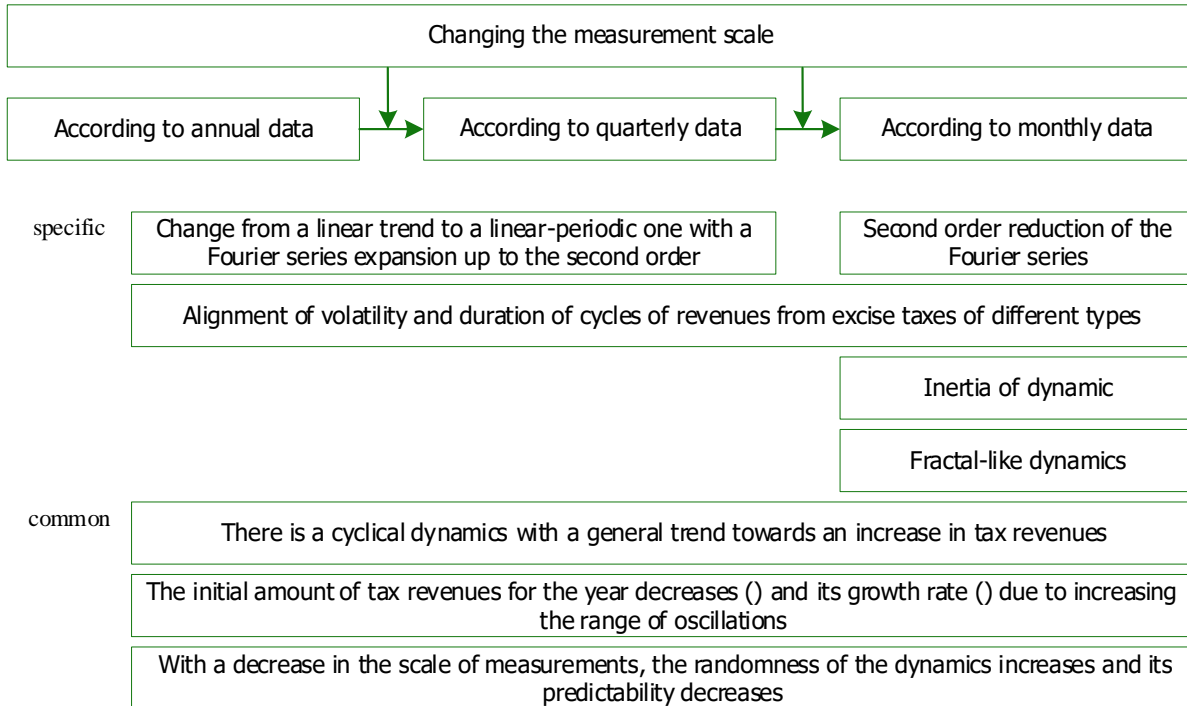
Changing the measurement scale

According to annual data

According to quarterly data

According to monthly data

specific

Change from a linear trend to a linear-periodic one with a Fourier series expansion up to the second order

Second order reduction of the Fourier series

Alignment of volatility and duration of cycles of revenues from excise taxes of different types

Inertia of dynamic

Fractal-like dynamics

common

There is a cyclical dynamics with a general trend towards an increase in tax revenues

The initial amount of tax revenues for the year decreases () and its growth rate () due to increasing the range of oscillations

With a decrease in the scale of measurements, the randomness of the dynamics increases and its predictability decreases